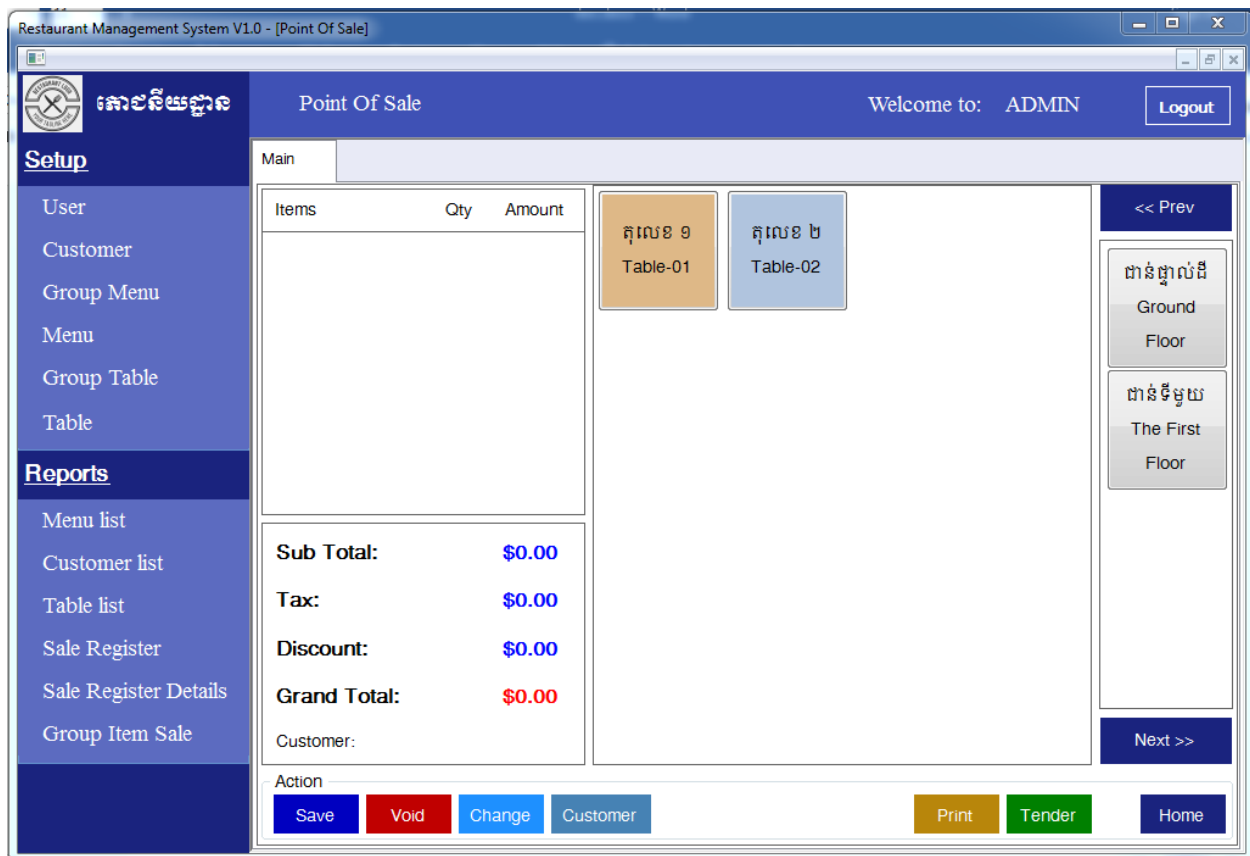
Restaurant Management System V1.0 - [Point Of Sale]

ភោជនីយដ្ឋាន

Point Of Sale

Welcome to: ADMIN

Logout

Setup

User

Customer

Group Menu

Menu

Group Table

Table

Reports

Menu list

Customer list

Table list

Sale Register

Sale Register Details

Group Item Sale

Main

| Items | Qty | Amount |
|---|---|---|

Sub Total: $0.00

Tax: $0.00

Discount: $0.00

Grand Total: $0.00

Customer:

តុលេខ ១
Table-01

តុលេខ ២
Table-02

<< Prev

ជាន់ផ្ទាល់ដី
Ground Floor

ជាន់ទីមួយ
The First Floor

Next >>

Action

Save

Void

Change

Customer

Print

Tender

Home